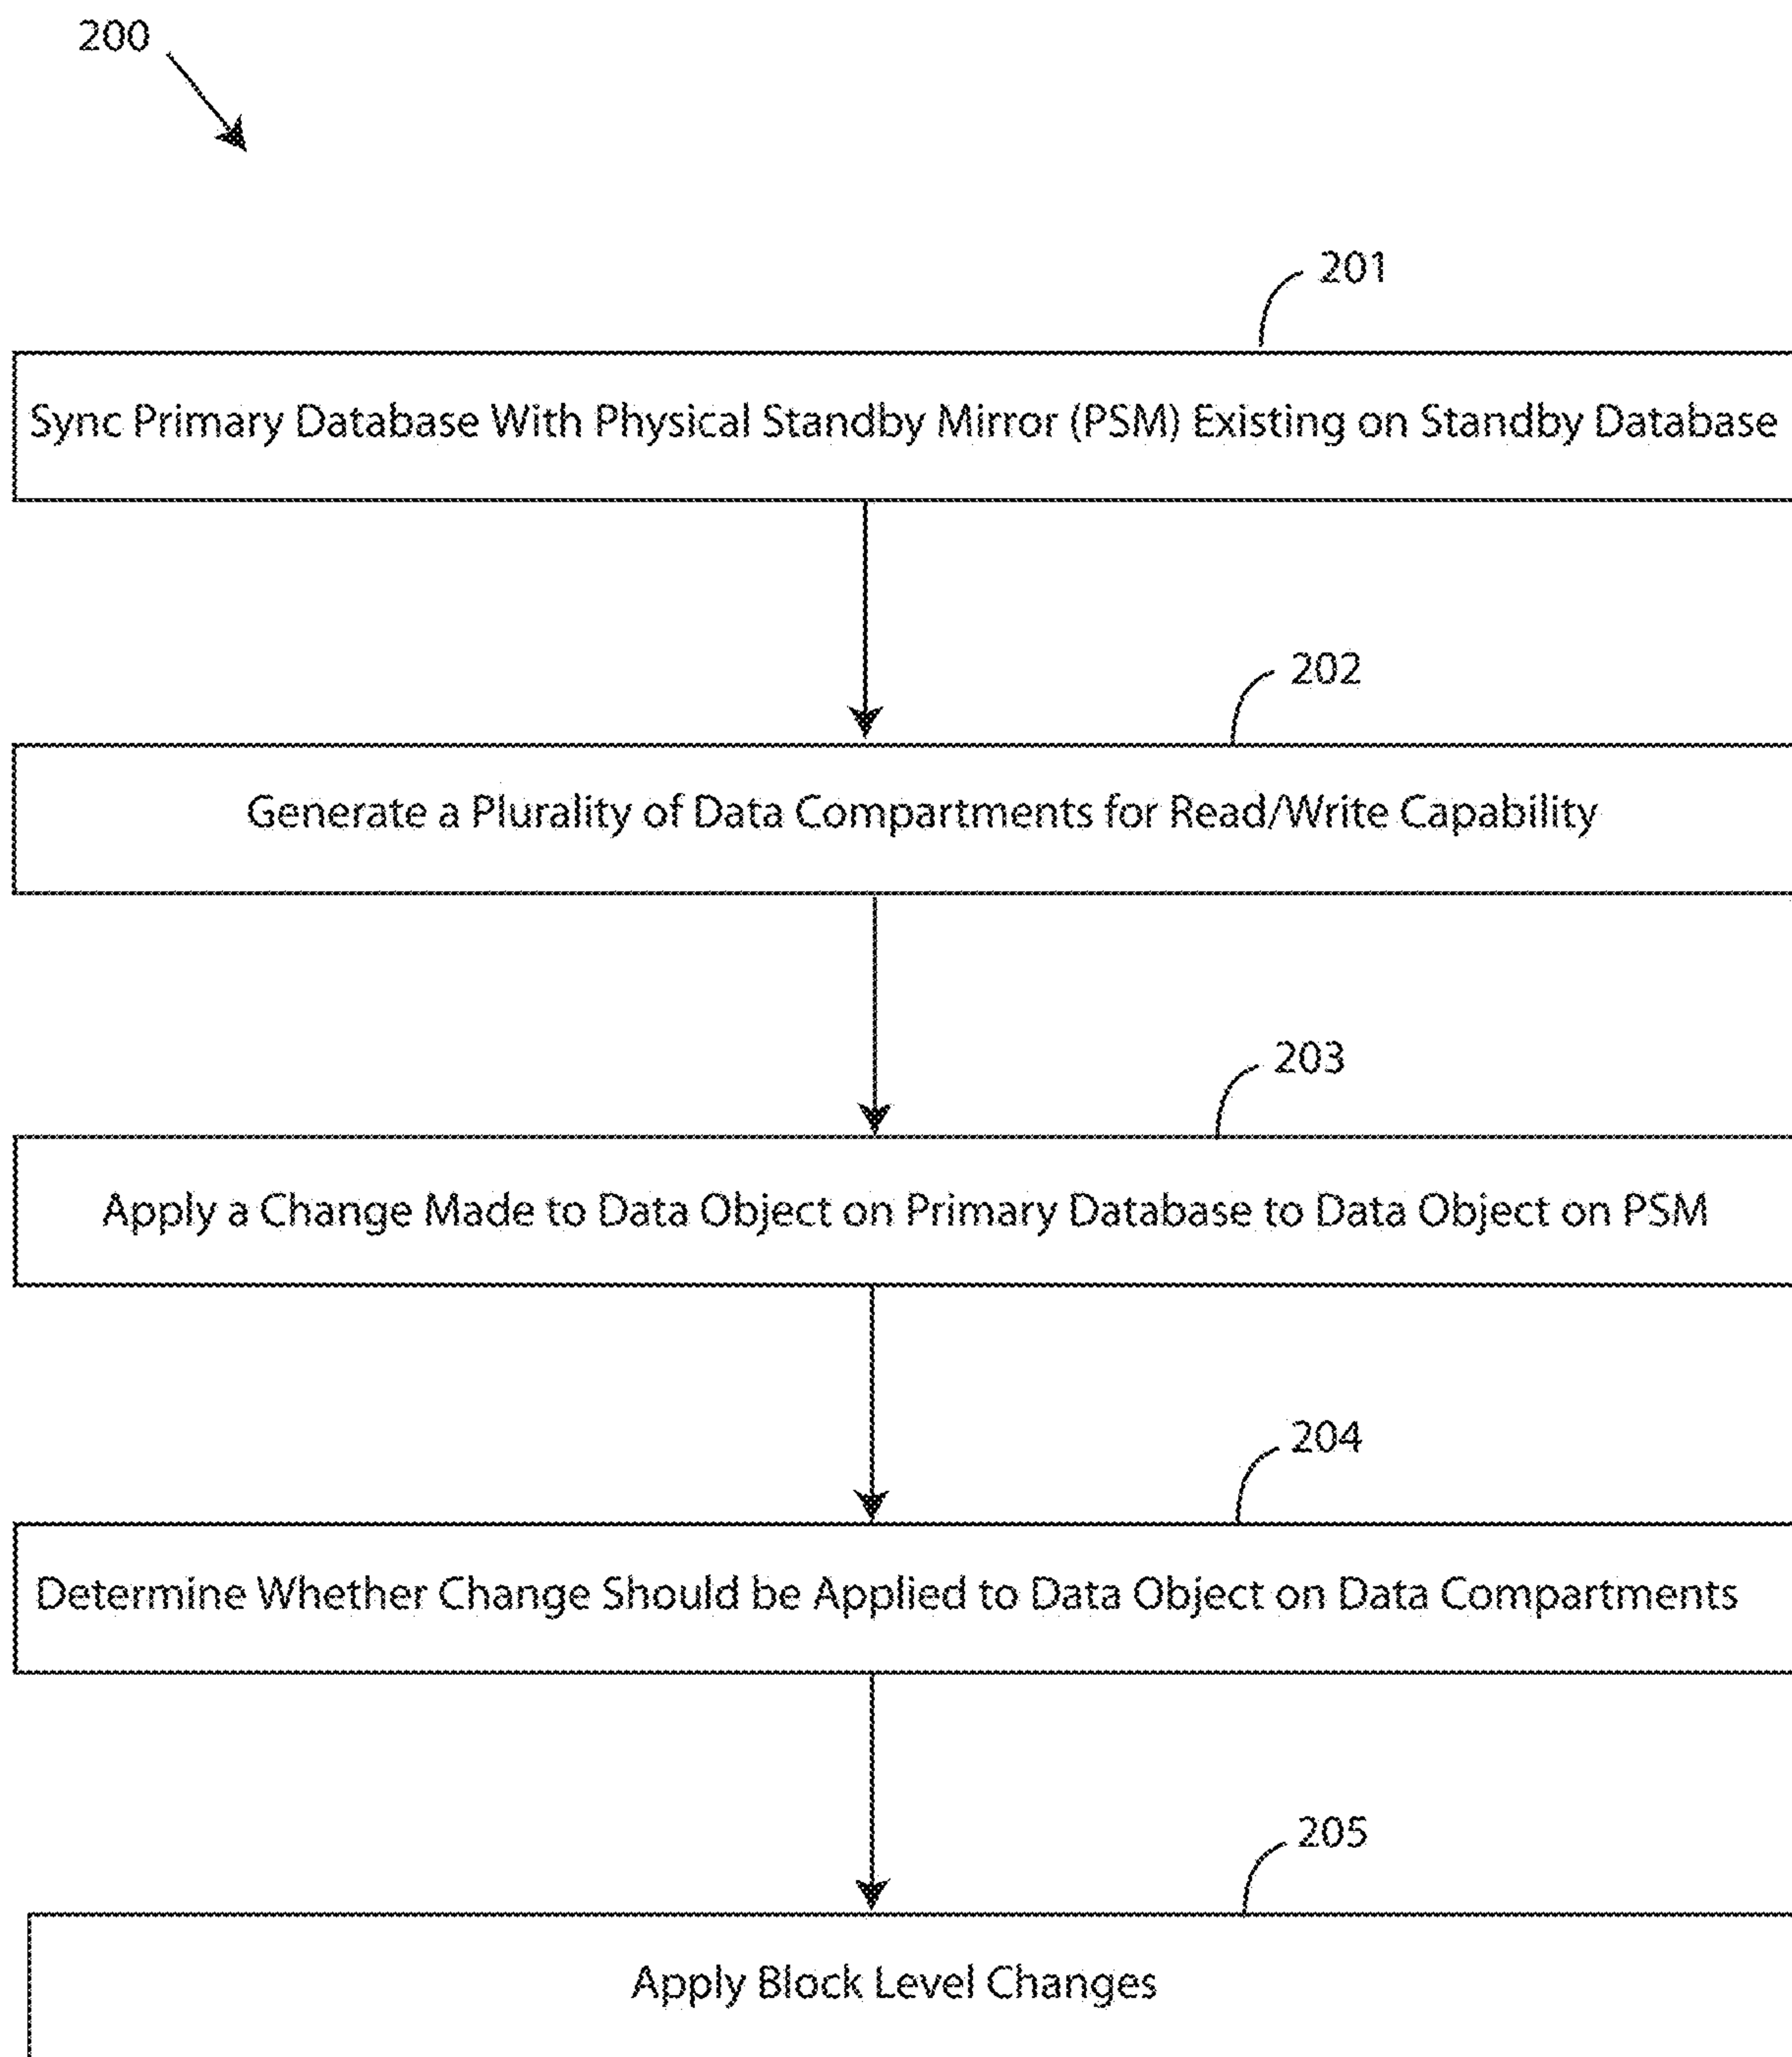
200

201

Sync Primary Database With Physical Standby Mirror (PSM) Existing on Standby Database

202

Generate a Plurality of Data Compartments for Read/Write Capability

203

Apply a Change Made to Data Object on Primary Database to Data Object on PSM

204

Determine Whether Change Should be Applied to Data Object on Data Compartments

205

Apply Block Level Changes